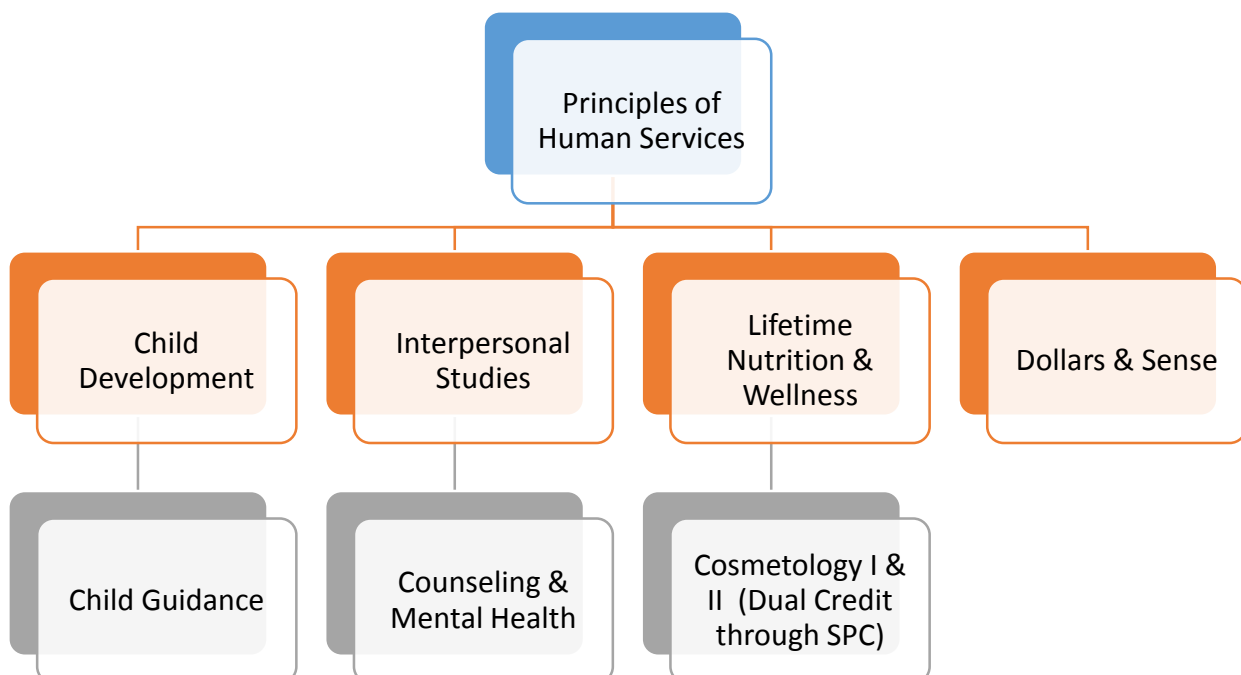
Principles of Human Services

Child Development

Interpersonal Studies

Lifetime Nutrition & Wellness

Dollars & Sense

Child Guidance

Counseling & Mental Health

Cosmetology I & II (Dual Credit through SPC)